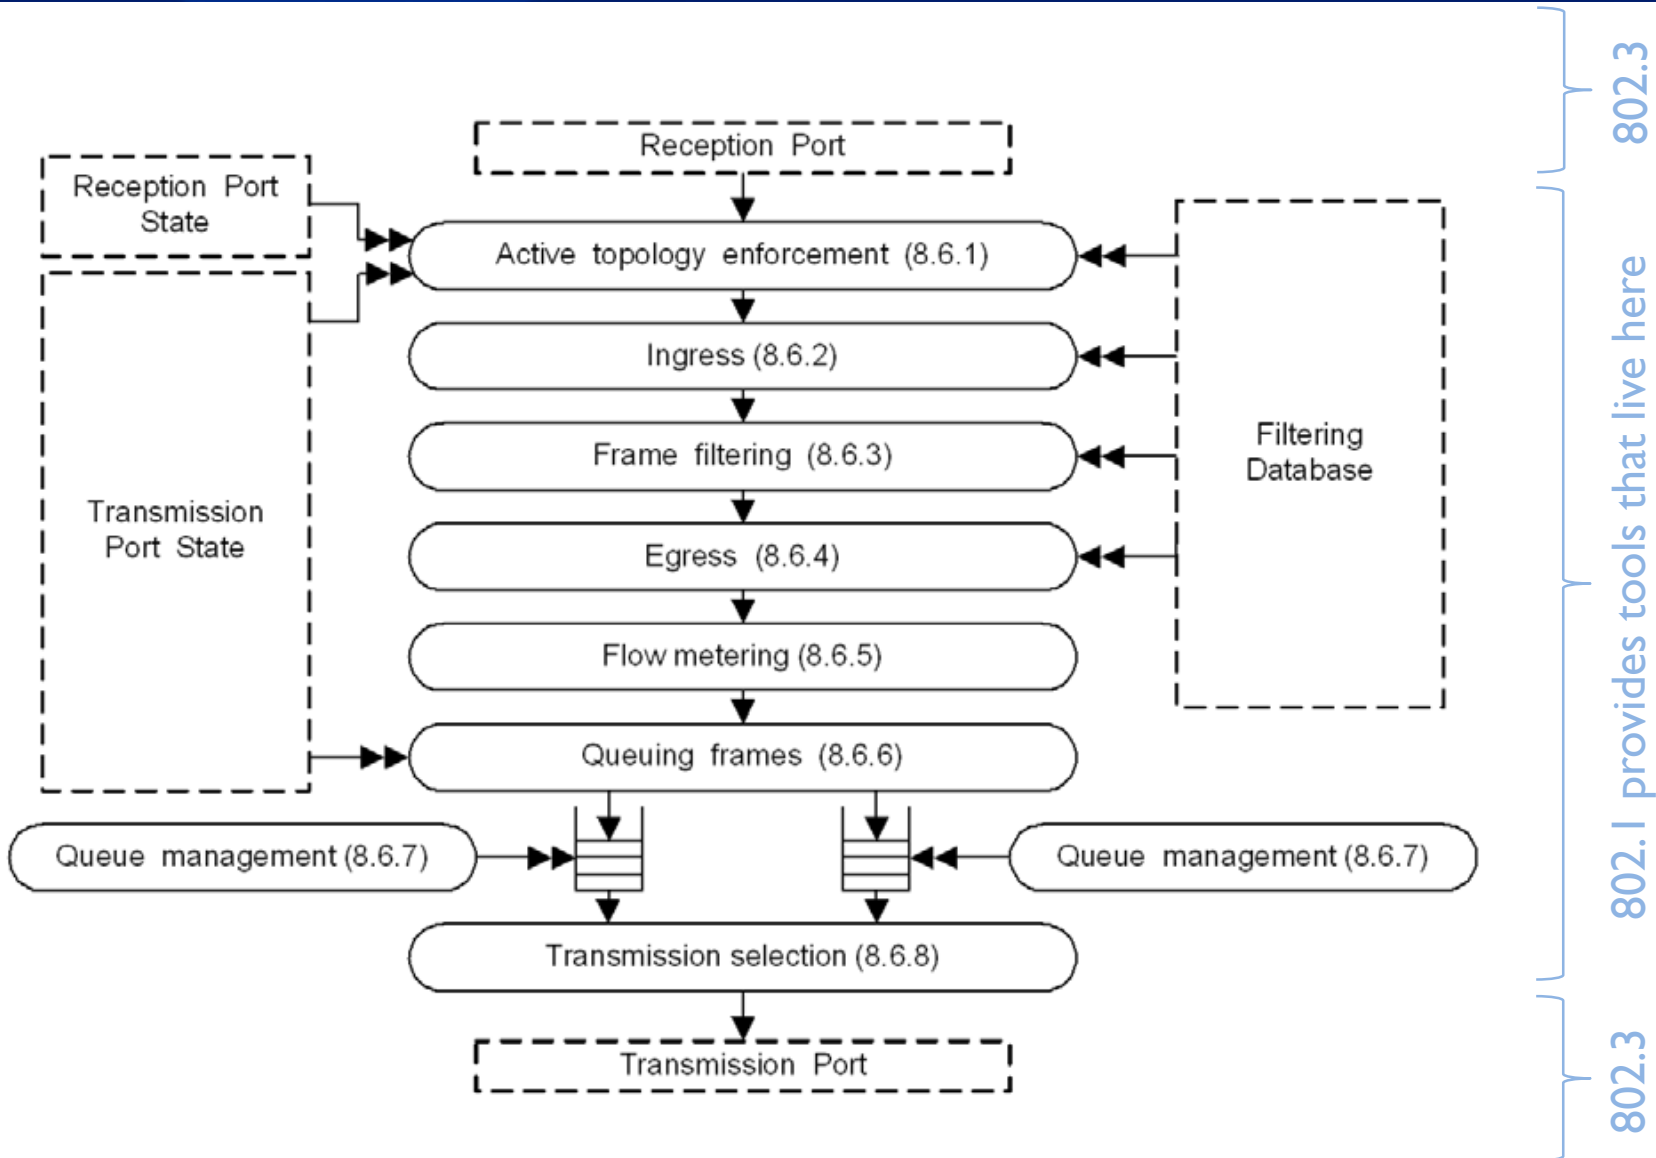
Reception Port

Reception Port State

Active topology enforcement (8.6.1)

Ingress (8.6.2)

Frame filtering (8.6.3)

Egress (8.6.4)

Flow metering (8.6.5)

Queuing frames (8.6.6)

Transmission Port State

Filtering Database

Queue management (8.6.7)

Queue management (8.6.7)

Transmission selection (8.6.8)

Transmission Port

802.3

802.1 provides tools that live here

802.3